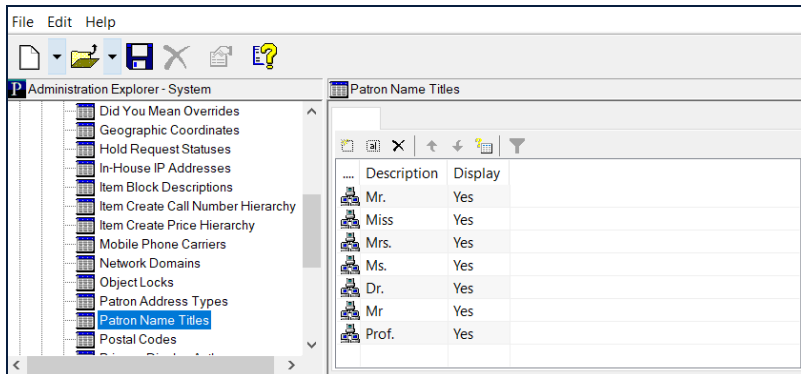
File Edit Help

Administration Explorer - System

Did You Mean Overrides
Geographic Coordinates
Hold Request Statuses
In-House IP Addresses
Item Block Descriptions
Item Create Call Number Hierarchy
Item Create Price Hierarchy
Mobile Phone Carriers
Network Domains
Object Locks
Patron Address Types
Patron Name Titles
Postal Codes
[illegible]

Patron Name Titles

| .... | Description | Display |
|---|---|---|
| | Mr. | Yes |
| | Miss | Yes |
| | Mrs. | Yes |
| | Ms. | Yes |
| | Dr. | Yes |
| | Mr | Yes |
| | Prof. | Yes |